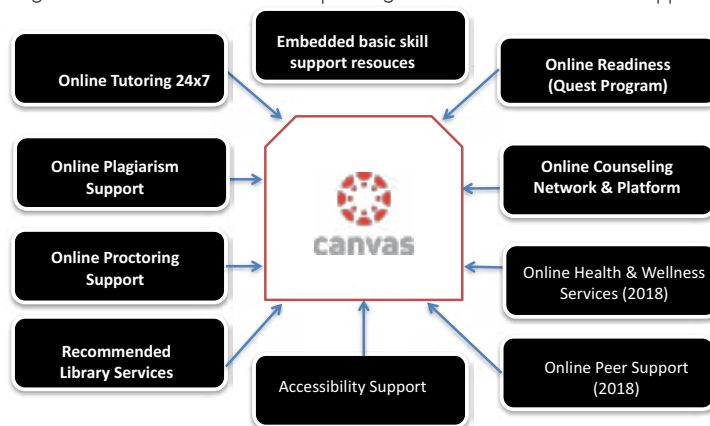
Online Tutoring 24x7

Embedded basic skill support resouces

Online Readiness (Quest Program)

Online Plagiarism Support

canvas

Online Counseling Network & Platform

Online Proctoring Support

Online Health & Wellness Services (2018)

Recommended Library Services

Accessibility Support

Online Peer Support (2018)